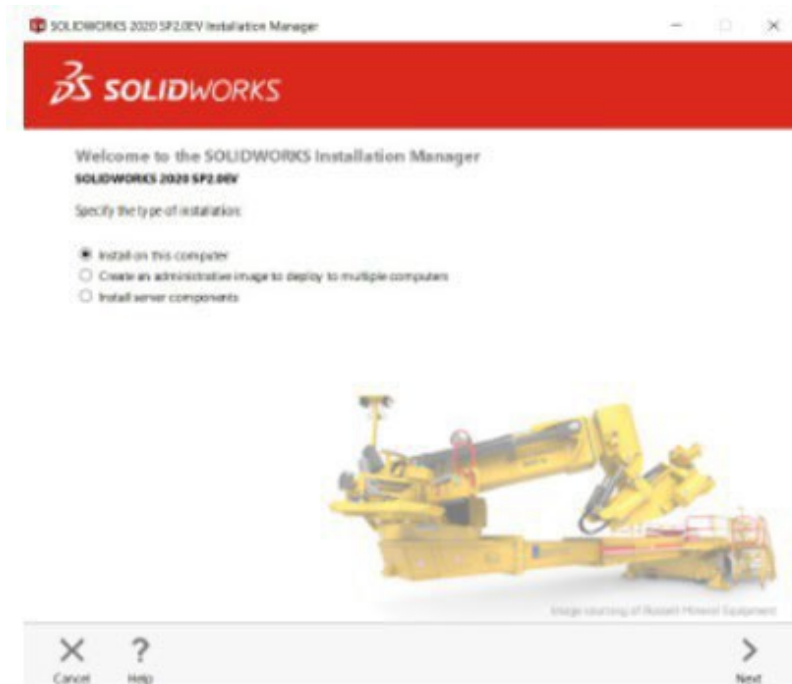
SOLIDWORKS 2020 SP2.0EV Installation Manager

SOLIDWORKS

Welcome to the SOLIDWORKS Installation Manager
SOLIDWORKS 2020 SP2.0EV

Specify the type of installation:

Install on this computer
Create an administrative image to deploy to multiple computers
Install server components

Image courtesy of Russell Mineral Equipment

Cancel
Help
Next